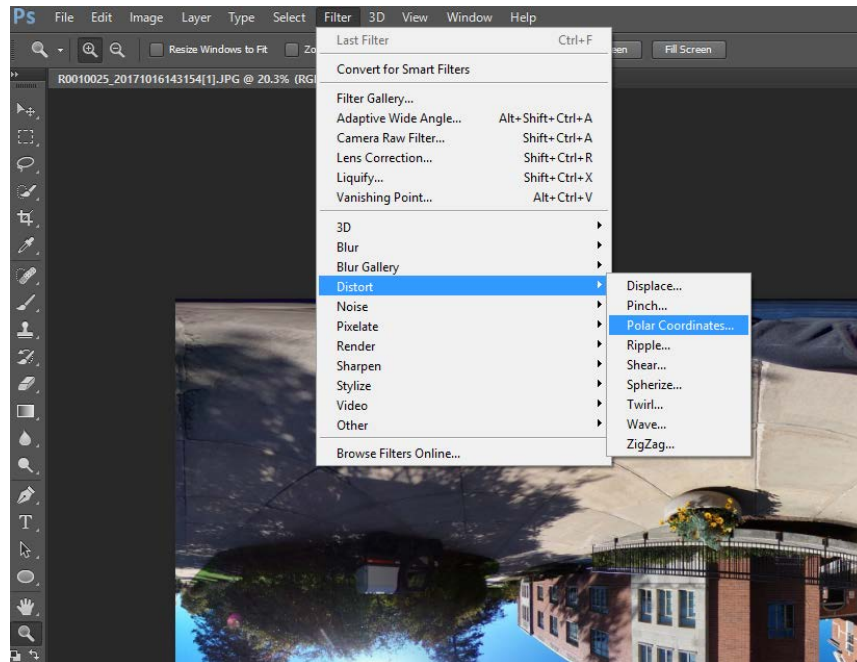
Ps File Edit Image Layer Type Select Filter 3D View Window Help

Resize Windows to Fit Zo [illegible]een Fill Screen

R0010025_20171016143154[1].JPG @ 20.3% (RG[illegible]

Last Filter Ctrl+F

Convert for Smart Filters

Filter Gallery...
Adaptive Wide Angle... Alt+Shift+Ctrl+A
Camera Raw Filter... Shift+Ctrl+A
Lens Correction... Shift+Ctrl+R
Liquify... Shift+Ctrl+X
Vanishing Point... Alt+Ctrl+V

3D
Blur
Blur Gallery
Distort
Noise
Pixelate
Render
Sharpen
Stylize
Video
Other

Browse Filters Online...

Displace...
Pinch...
Polar Coordinates...
Ripple...
Shear...
Spherize...
Twirl...
Wave...
ZigZag...